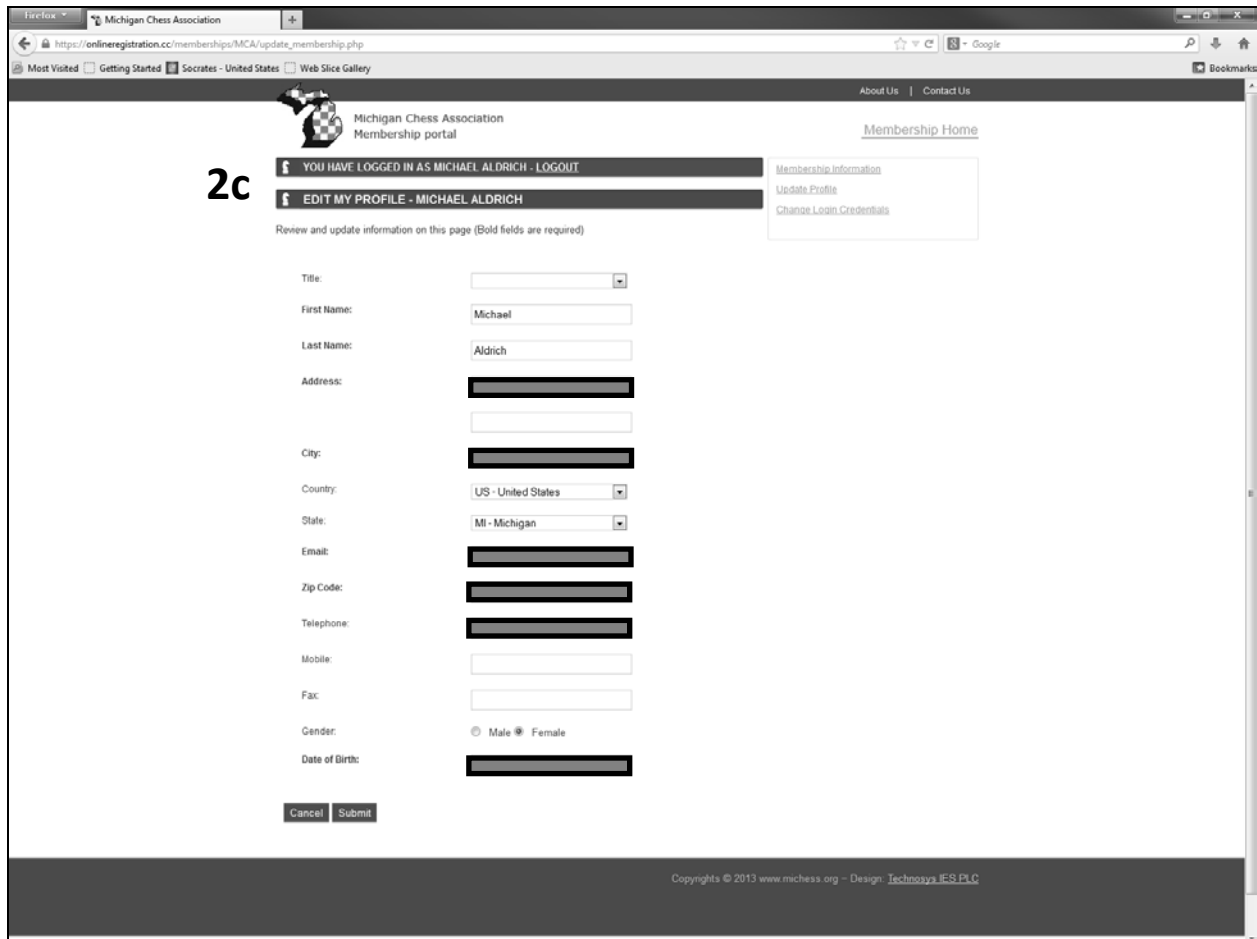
Firefox

Michigan Chess Association

https://onlineregistration.cc/memberships/MCA/update_membership.php

Google

Most Visited Getting Started Socrates - United States Web Slice Gallery

Bookmarks

About Us | Contact Us

Michigan Chess Association
Membership portal

Membership Home

2c

YOU HAVE LOGGED IN AS MICHAEL ALDRICH - LOGOUT

EDIT MY PROFILE - MICHAEL ALDRICH

Membership Information
Update Profile
Change Login Credentials

Review and update information on this page (Bold fields are required)

Title:

First Name: Michael

Last Name: Aldrich

Address:

City:

Country: US - United States

State: MI - Michigan

Email:

Zip Code:

Telephone:

Mobile:

Fax:

Gender: Male Female

Date of Birth:

Cancel Submit

Copyrights © 2013 www.michess.org – Design: Technosys IES PLC